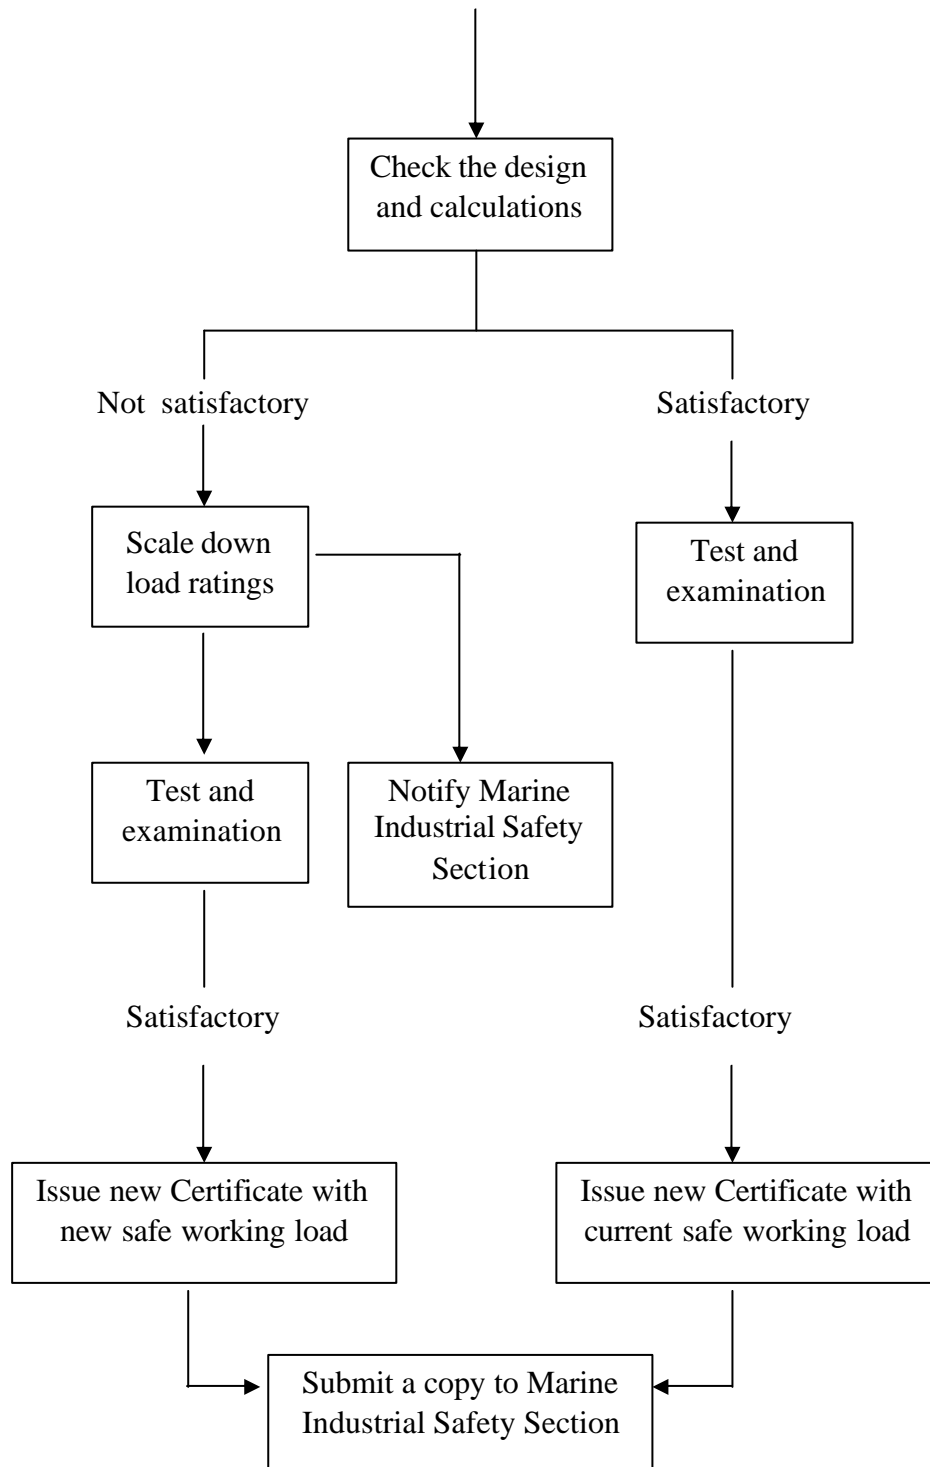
Check the design and calculations

Not satisfactory

Satisfactory

Scale down load ratings

Test and examination

Test and examination

Notify Marine Industrial Safety Section

Satisfactory

Satisfactory

Issue new Certificate with new safe working load

Issue new Certificate with current safe working load

Submit a copy to Marine Industrial Safety Section